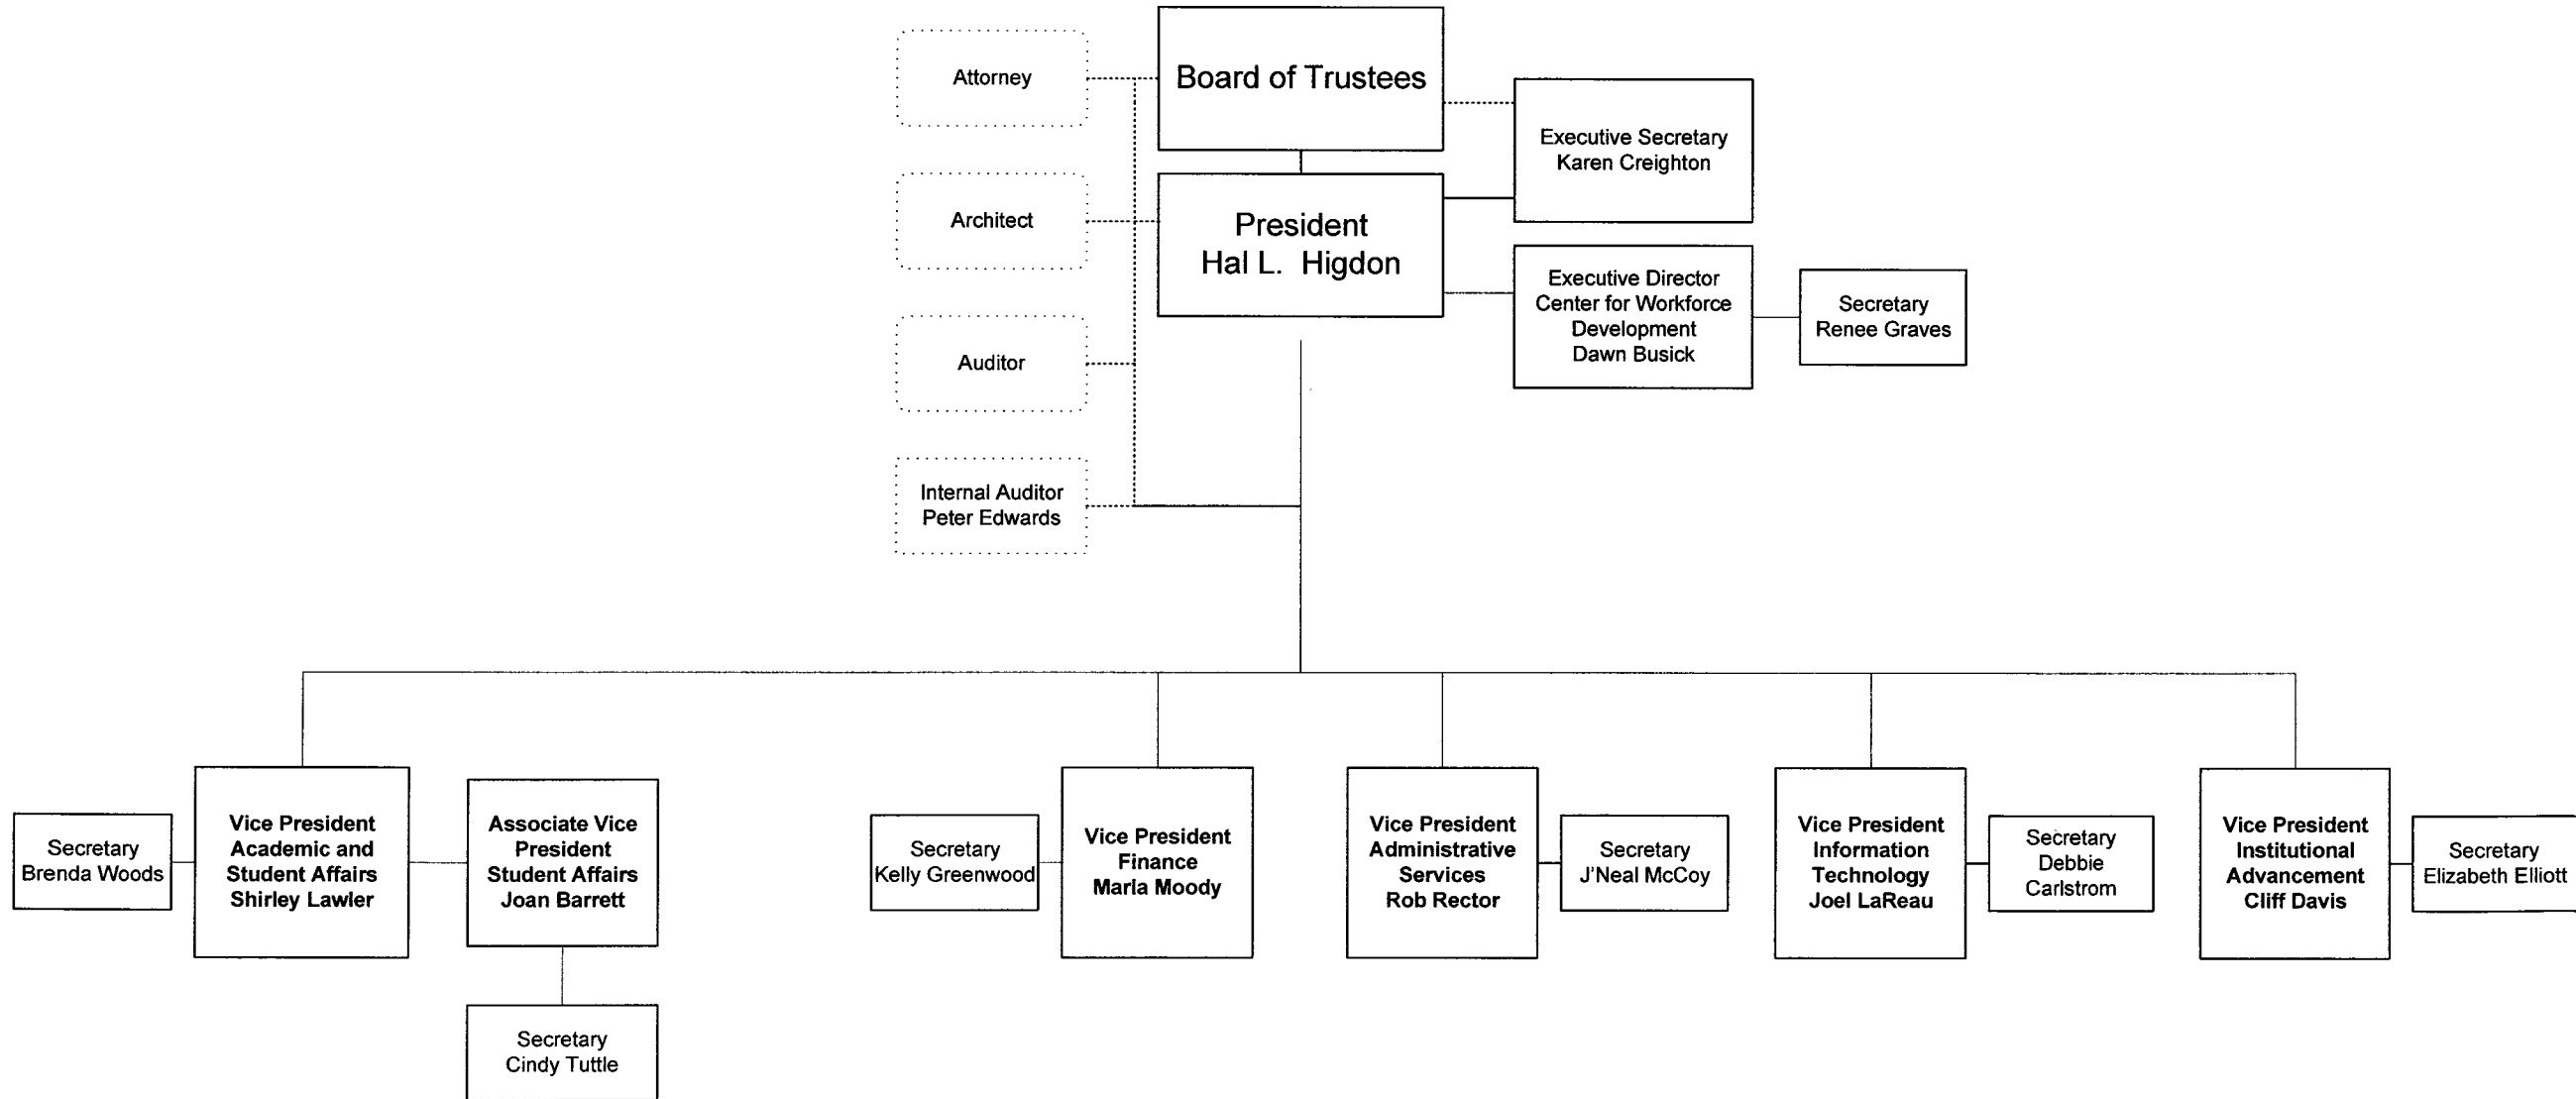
Attorney

Board of Trustees

Executive Secretary
Karen Creighton

Architect

President
Hal L. Higdon

Executive Director
Center for Workforce Development
Dawn Busick

Secretary
Renee Graves

Auditor

Internal Auditor
Peter Edwards

Secretary
Brenda Woods

Vice President
Academic and Student Affairs
Shirley Lawler

Associate Vice President
Student Affairs
Joan Barrett

Secretary
Cindy Tuttle

Secretary
Kelly Greenwood

Vice President
Finance
Marla Moody

Vice President
Administrative Services
Rob Rector

Secretary
J'Neal McCoy

Vice President
Information Technology
Joel LaReau

Secretary
Debbie Carlstrom

Vice President
Institutional Advancement
Cliff Davis

Secretary
Elizabeth Elliott